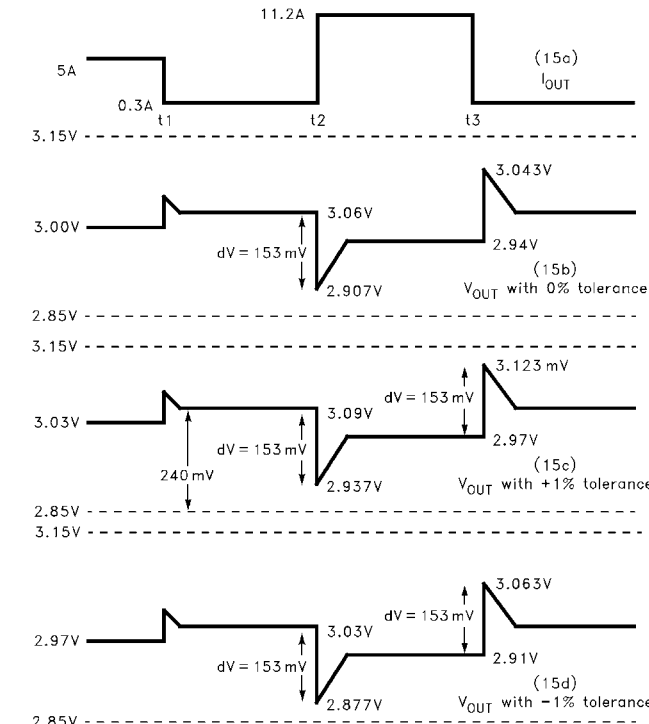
11.2A

5A

0.3A

t1

t2

t3

(15a)
$I_{OUT}$

3.15V

3.043V

3.00V

3.06V

dV = 153 mV

2.94V

2.907V

(15b)
$V_{OUT}$ with 0% tolerance

2.85V

3.15V

3.123 mV

dV = 153 mV

3.03V

3.09V

dV = 153 mV

2.97V

240 mV

2.937V

(15c)
$V_{OUT}$ with +1% tolerance

2.85V

3.15V

3.063V

dV = 153 mV

2.97V

3.03V

dV = 153 mV

2.91V

2.877V

(15d)
$V_{OUT}$ with −1% tolerance

2.85V